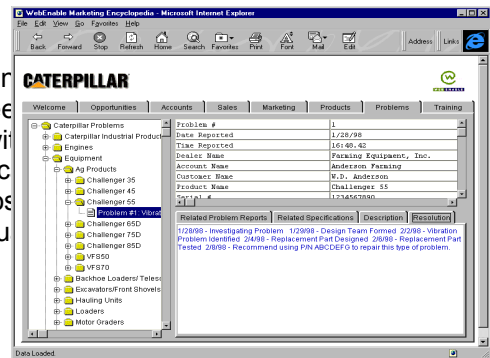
WebEnable Marketing Encyclopedia - Microsoft Internet Explorer

File Edit View Go Favorites Help

Back Forward Stop Refresh Home Search Favorites Print Font Mail Edit Address Links

r
e
vi
c
os
u

CATERPILLAR

WEB ENABLE

Welcome | Opportunities | Accounts | Sales | Marketing | Products | Problems | Training

Caterpillar Problems
Caterpillar Industrial Product
Engines
Equipment
Ag Products
Challenger 35
Challenger 45
Challenger 55
Problem #1: Vibrat
Challenger 65D
Challenger 75D
Challenger 85D
VFS50
VFS70
Backhoe Loaders/ Telesc
Excavators/Front Shovels
Hauling Units
Loaders
Motor Graders

| Problem # | 1 |
|---|---|
| Date Reported | 1/28/98 |
| Time Reported | 16:48.42 |
| Dealer Name | Farming Equipment, Inc. |
| Account Name | Anderson Farming |
| Customer Name | W.D. Anderson |
| Product Name | Challenger 55 |
| Serial # | 1234567890 |

Related Problem Reports | Related Specifications | Description | Resolution

1/28/98 - Investigating Problem 1/29/98 - Design Team Formed 2/2/98 - Vibration Problem Identified 2/4/98 - Replacement Part Designed 2/6/98 - Replacement Part Tested 2/8/98 - Recommend using P/N ABCDEFG to repair this type of problem.

Data Loaded